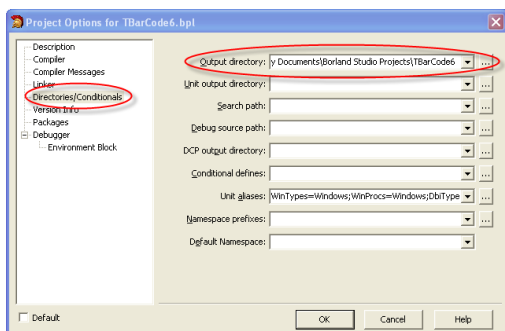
Project Options for TBarCode6.bpl

Description
Compiler
Compiler Messages
Linker
Directories/Conditionals
Version Info
Packages
Debugger
Environment Block

Output directory: y Documents\Borland Studio Projects\TBarCode6 ...
Unit output directory: ...
Search path: ...
Debug source path: ...
DCP output directory: ...
Conditional defines: ...
Unit aliases: WinTypes=Windows;WinProcs=Windows;DbiType ...
Namespace prefixes: ...
Default Namespace:

Default
OK
Cancel
Help